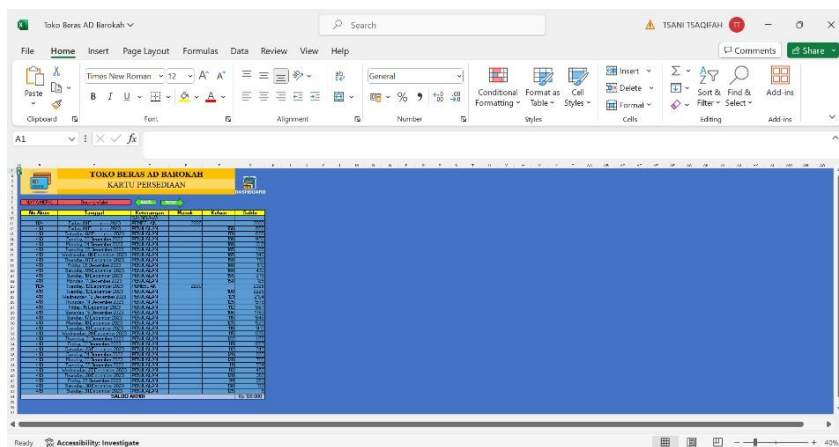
Toko Beras AD Barokah
Search
TSANI TSAQIFAH
File Home Insert Page Layout Formulas Data Review View Help
Comments Share
Paste
Clipboard
Times New Roman 12
B I U
Font
Alignment
General
Number
Conditional Formatting
Format as Table
Cell Styles
Styles
Insert
Delete
Format
Cells
Sort & Filter
Find & Select
Editing
Add-ins
Add-ins
A1
fx
TOKO BERAS AD BAROKAH
KARTU PERSEDIAAN
DASHBOARD
No.Nota
Tanggal
Keterangan
Masuk
Keluar
Saldo
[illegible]
SALDO AKHIR
Ready
Accessibility: Investigate